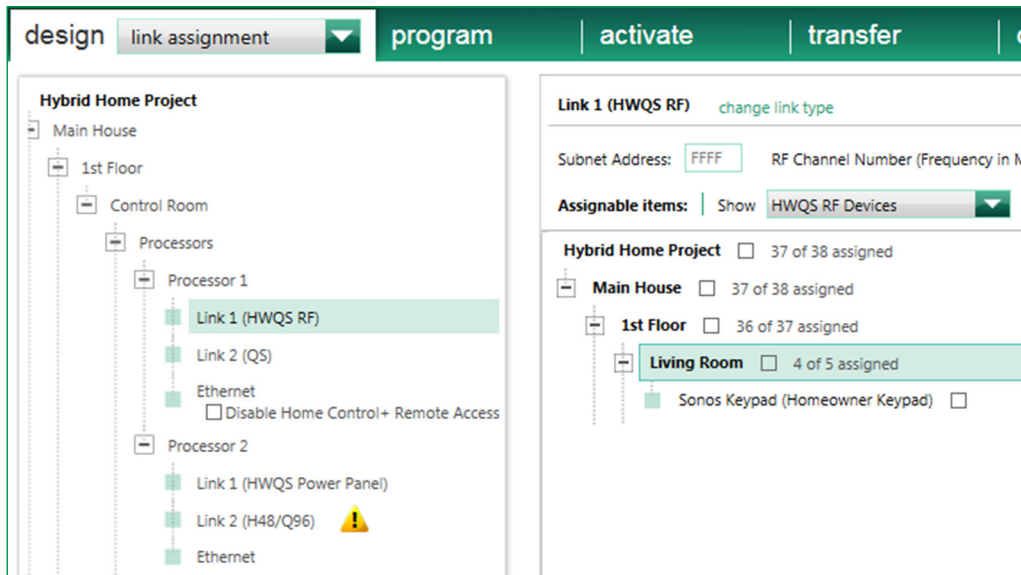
design link assignment | program | activate | transfer

Hybrid Home Project
Main House
1st Floor
Control Room
Processors
Processor 1
Link 1 (HWQS RF)
Link 2 (QS)
Ethernet
Disable Home Control+ Remote Access
Processor 2
Link 1 (HWQS Power Panel)
Link 2 (H48/Q96)
Ethernet

Link 1 (HWQS RF) change link type
Subnet Address: FFFF RF Channel Number (Frequency in M
Assignable items: Show HWQS RF Devices
Hybrid Home Project 37 of 38 assigned
Main House 37 of 38 assigned
1st Floor 36 of 37 assigned
Living Room 4 of 5 assigned
Sonos Keypad (Homeowner Keypad)